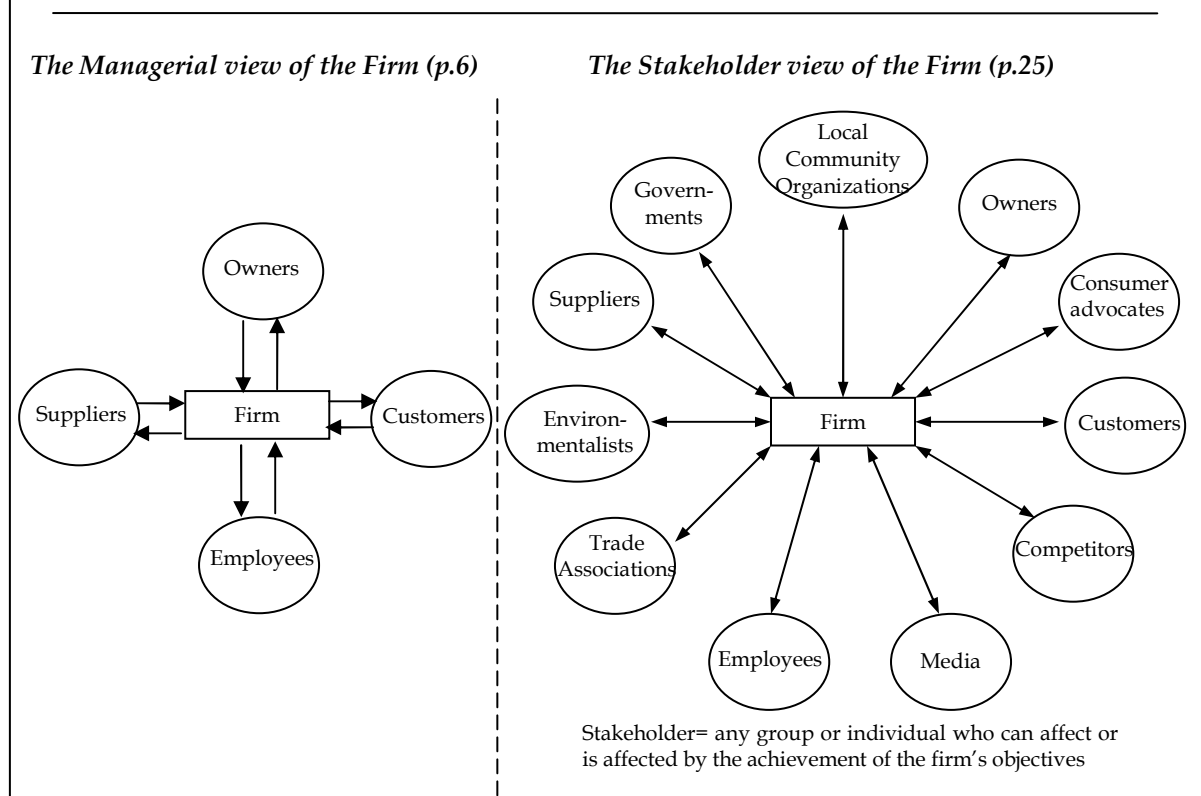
*The Managerial view of the Firm (p.6)*

Owners

Suppliers

Firm

Customers

Employees

*The Stakeholder view of the Firm (p.25)*

Local Community Organizations

Governments

Owners

Suppliers

Consumer advocates

Environmentalists

Firm

Customers

Trade Associations

Competitors

Employees

Media

Stakeholder= any group or individual who can affect or is affected by the achievement of the firm's objectives